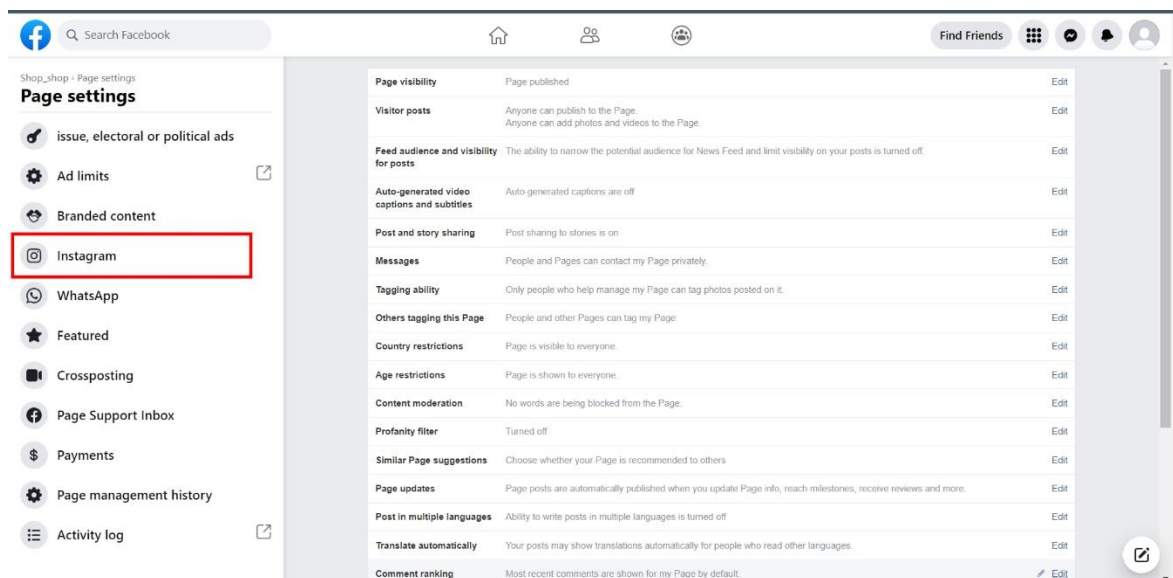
Search Facebook

Find Friends

Shop_shop › Page settings
Page settings

issue, electoral or political ads
Ad limits
Branded content
Instagram
WhatsApp
Featured
Crossposting
Page Support Inbox
Payments
Page management history
Activity log

| | | |
|---|---|---|
| Page visibility | Page published | Edit |
| Visitor posts | Anyone can publish to the Page. Anyone can add photos and videos to the Page. | Edit |
| Feed audience and visibility for posts | The ability to narrow the potential audience for News Feed and limit visibility on your posts is turned off. | Edit |
| Auto-generated video captions and subtitles | Auto-generated captions are off | Edit |
| Post and story sharing | Post sharing to stories is on | Edit |
| Messages | People and Pages can contact my Page privately. | Edit |
| Tagging ability | Only people who help manage my Page can tag photos posted on it. | Edit |
| Others tagging this Page | People and other Pages can tag my Page. | Edit |
| Country restrictions | Page is visible to everyone. | Edit |
| Age restrictions | Page is shown to everyone. | Edit |
| Content moderation | No words are being blocked from the Page. | Edit |
| Profanity filter | Turned off | Edit |
| Similar Page suggestions | Choose whether your Page is recommended to others | Edit |
| Page updates | Page posts are automatically published when you update Page info, reach milestones, receive reviews and more. | Edit |
| Post in multiple languages | Ability to write posts in multiple languages is turned off | Edit |
| Translate automatically | Your posts may show translations automatically for people who read other languages. | Edit |
| Comment ranking | Most recent comments are shown for my Page by default. | Edit |